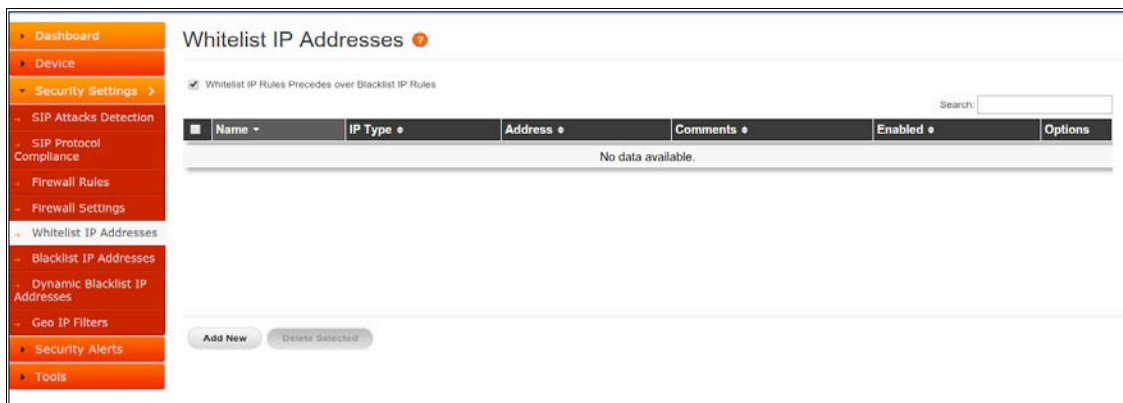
Dashboard
Device
Security Settings >
SIP Attacks Detection
SIP Protocol Compliance
Firewall Rules
Firewall Settings
Whitelist IP Addresses
Blacklist IP Addresses
Dynamic Blacklist IP Addresses
Geo IP Filters
Security Alerts
Tools

Whitelist IP Addresses ?

Whitelist IP Rules Precedes over Blacklist IP Rules

Search:

| Name | IP Type | Address | Comments | Enabled | Options |
|---|---|---|---|---|---|
| No data available. | | | | | |

Add New
Delete Selected